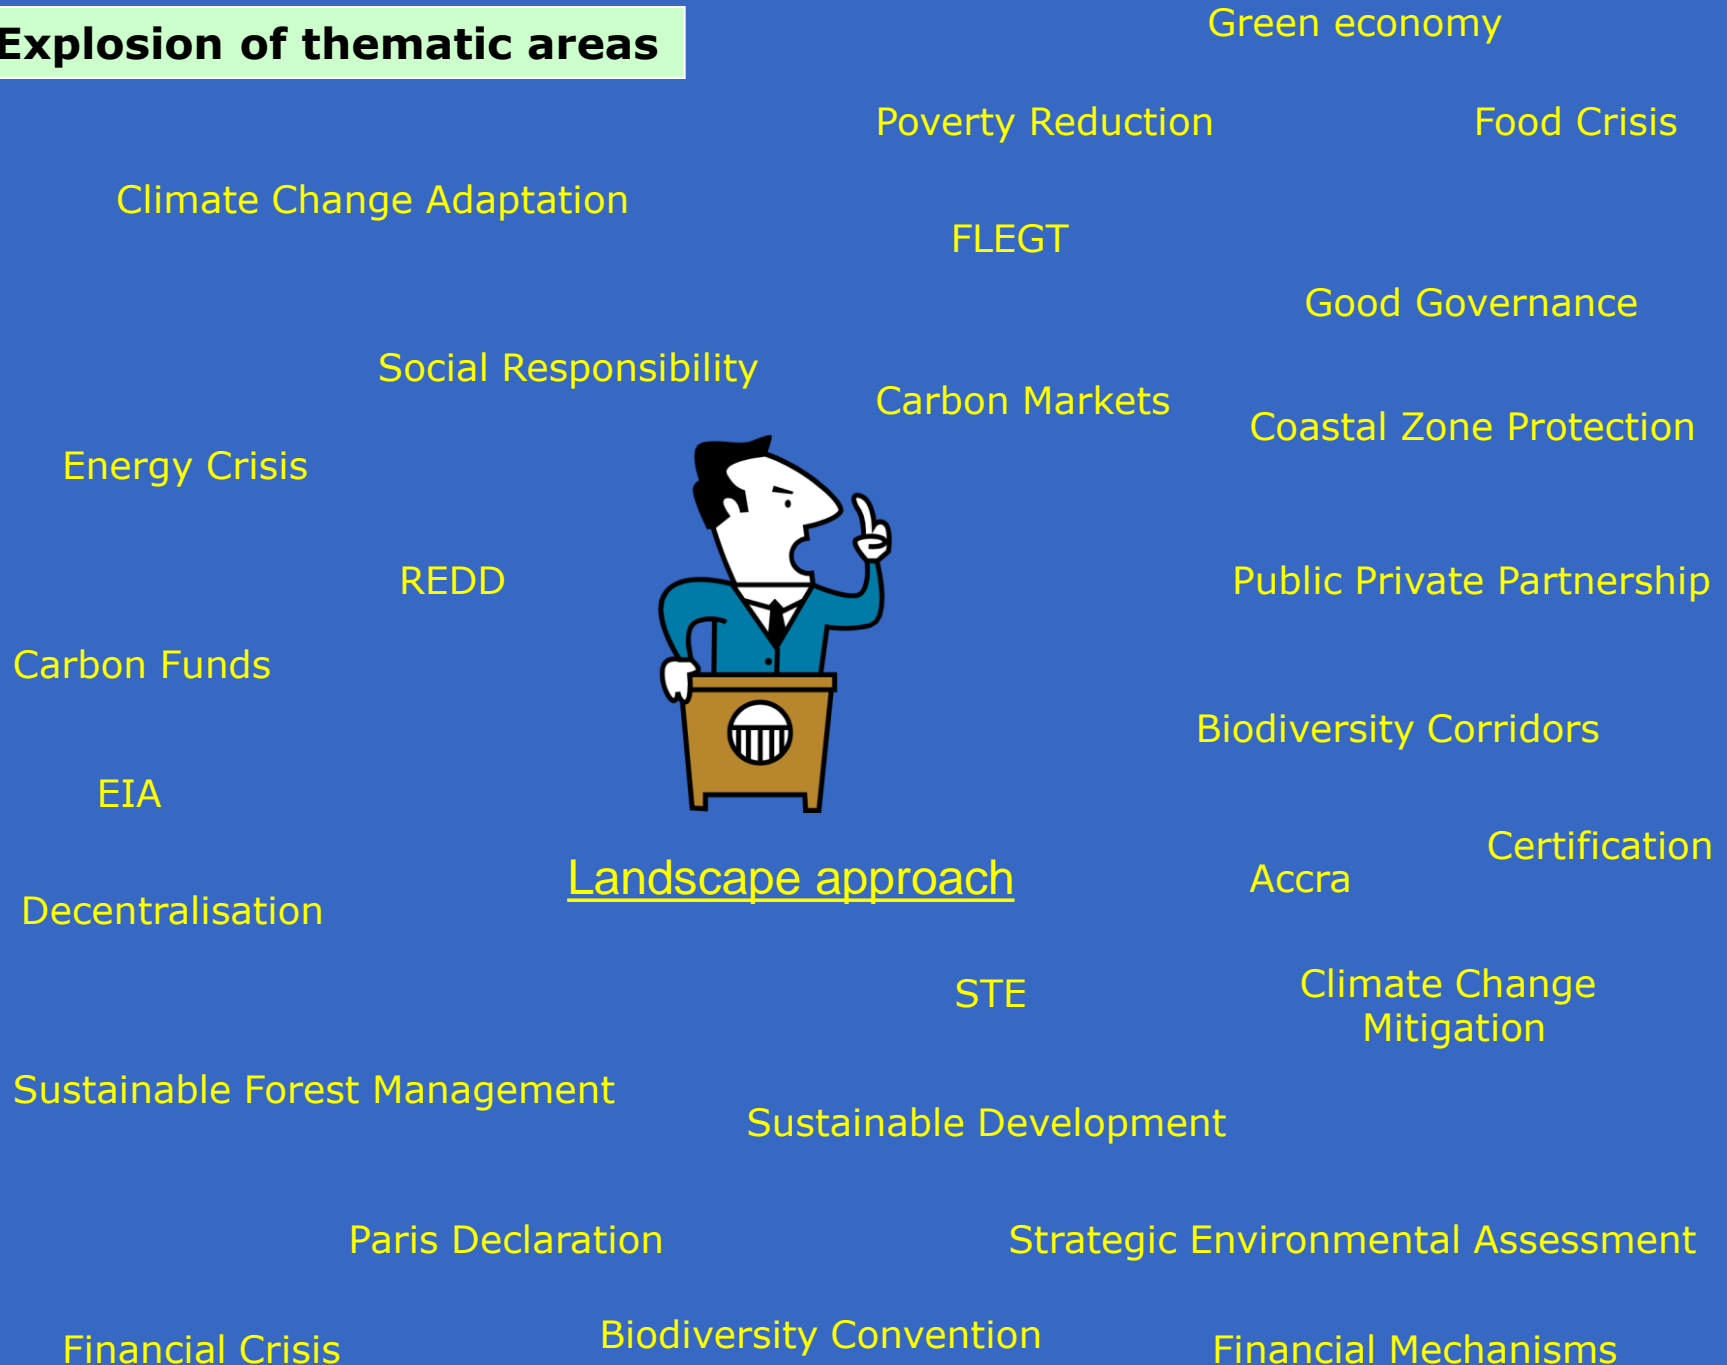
Explosion of thematic areas

Green economy

Poverty Reduction

Food Crisis

Climate Change Adaptation

FLEGT

Good Governance

Social Responsibility

Carbon Markets

Coastal Zone Protection

Energy Crisis

REDD

Public Private Partnership

Carbon Funds

Biodiversity Corridors

EIA

Certification

Landscape approach

Accra

Decentralisation

STE

Climate Change Mitigation

Sustainable Forest Management

Sustainable Development

Paris Declaration

Strategic Environmental Assessment

Financial Crisis

Biodiversity Convention

Financial Mechanisms